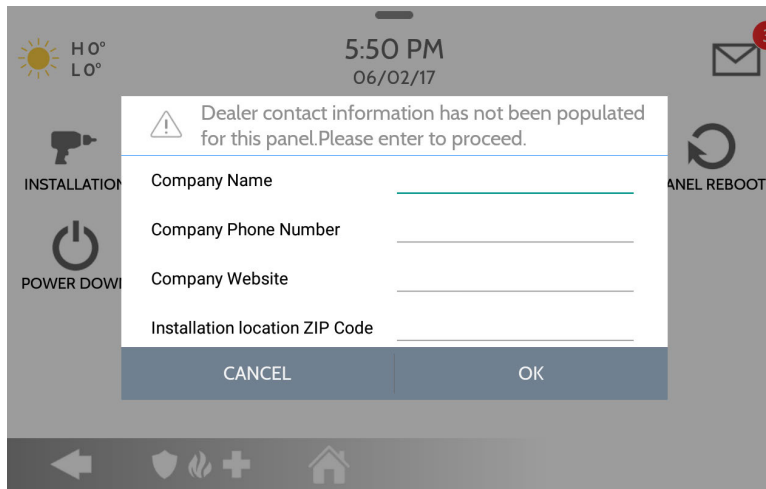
H 0°
L 0°

5:50 PM
06/02/17

3

INSTALLATION

ANEL REBOOT

POWER DOWI

Dealer contact information has not been populated for this panel.Please enter to proceed.

Company Name

Company Phone Number

Company Website

Installation location ZIP Code

CANCEL

OK